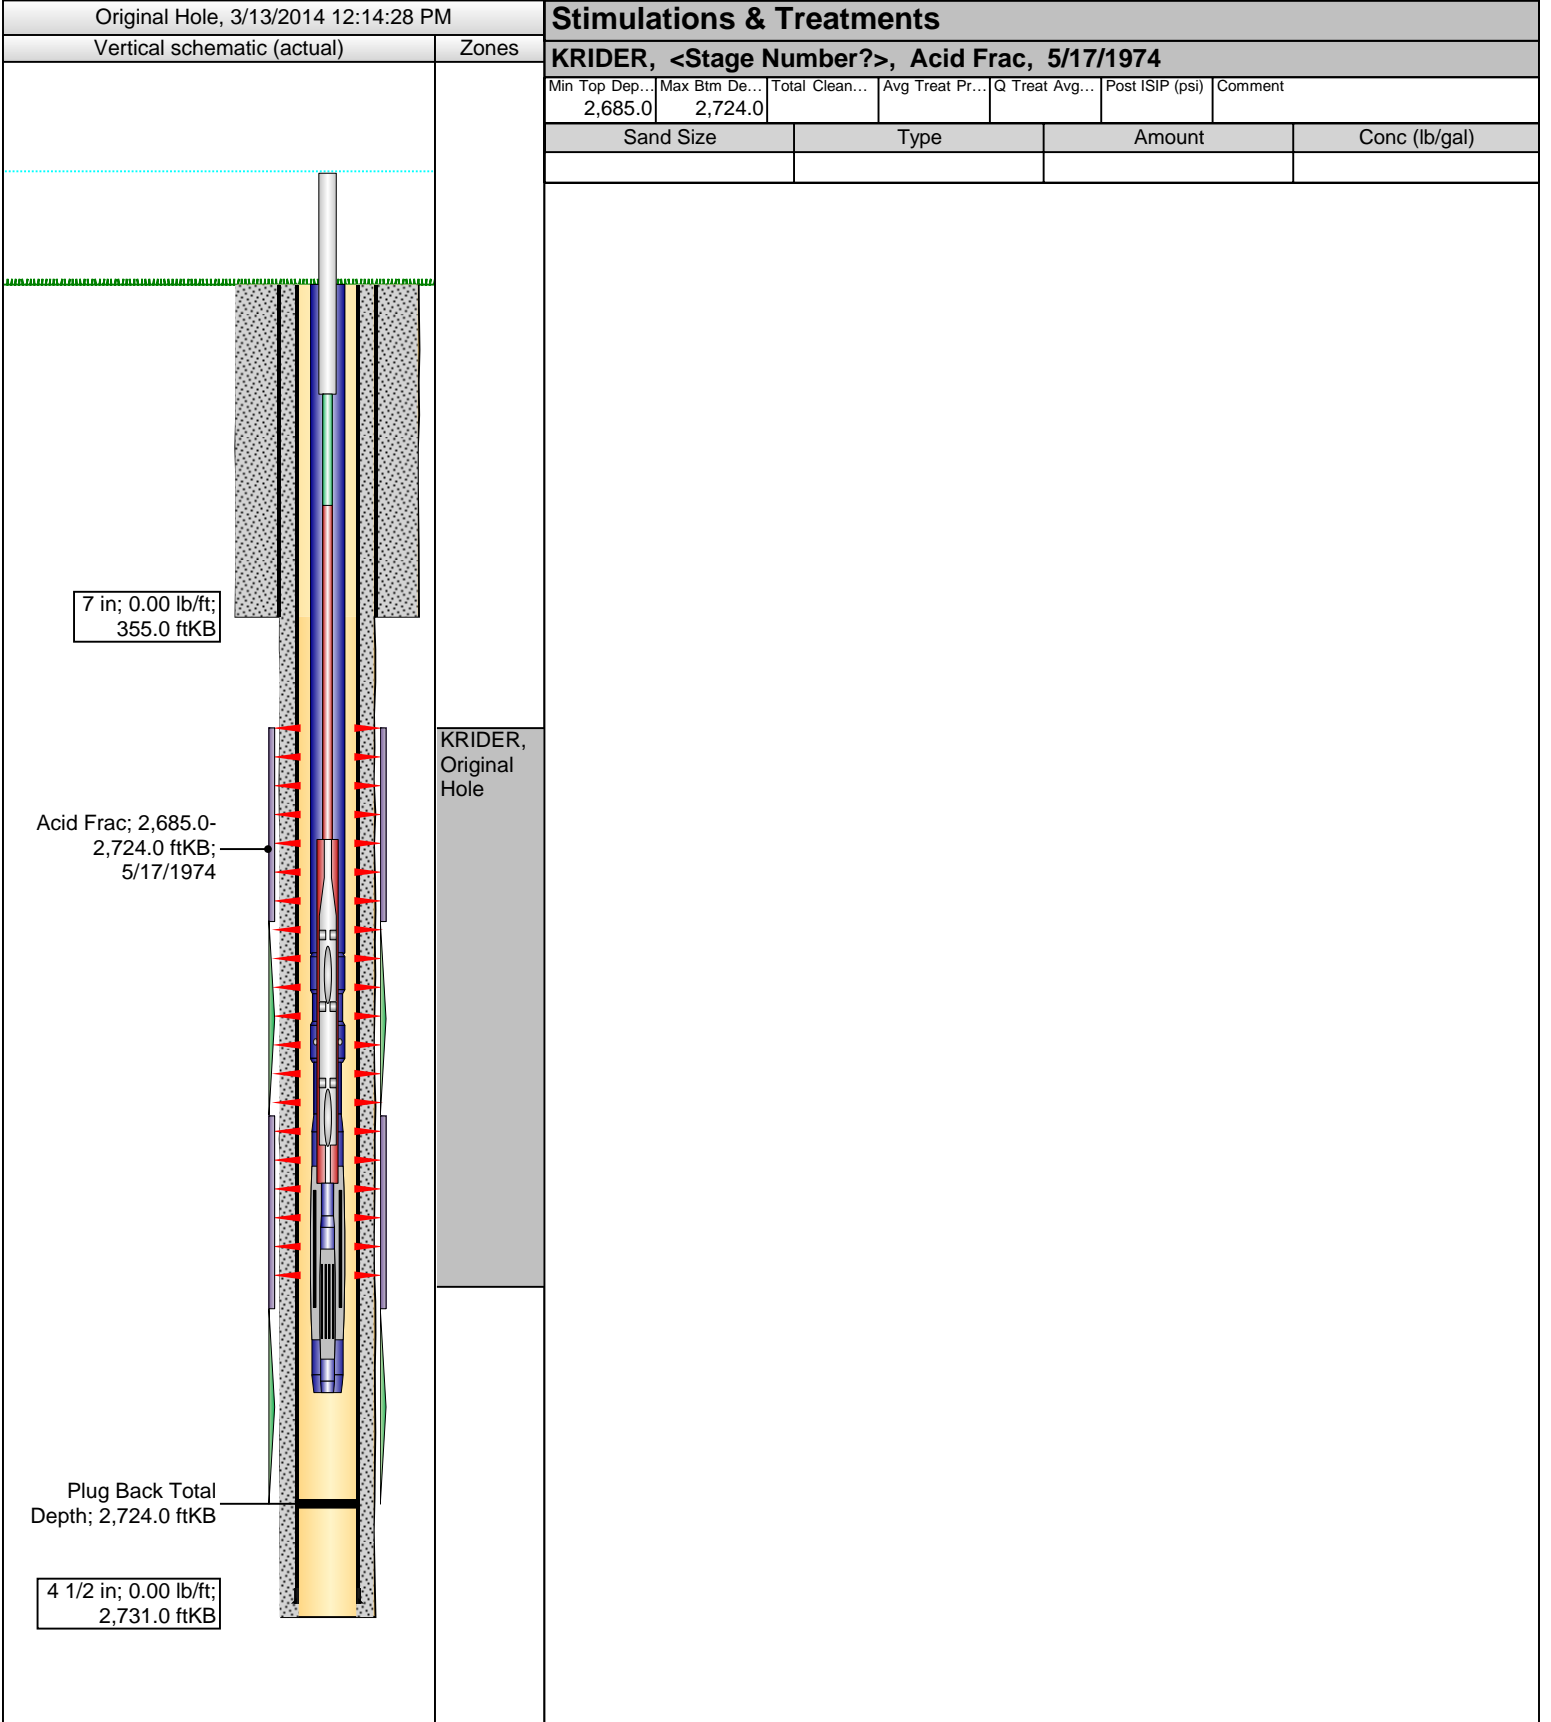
Original Hole, 3/13/2014 12:14:28 PM

Vertical schematic (actual)

Zones

7 in; 0.00 lb/ft; 355.0 ftKB

Acid Frac; 2,685.0-2,724.0 ftKB; 5/17/1974

Plug Back Total Depth; 2,724.0 ftKB

4 1/2 in; 0.00 lb/ft; 2,731.0 ftKB

KRIDER, Original Hole

Stimulations & Treatments

KRIDER, <Stage Number?>, Acid Frac, 5/17/1974

| Min Top Dep... | Max Btm De... | Total Clean... | Avg Treat Pr... | Q Treat Avg... | Post ISIP (psi) | Comment |
|---|---|---|---|---|---|---|
| 2,685.0 | 2,724.0 | | | | | |

| Sand Size | Type | Amount | Conc (lb/gal) |
|---|---|---|---|
| | | | |